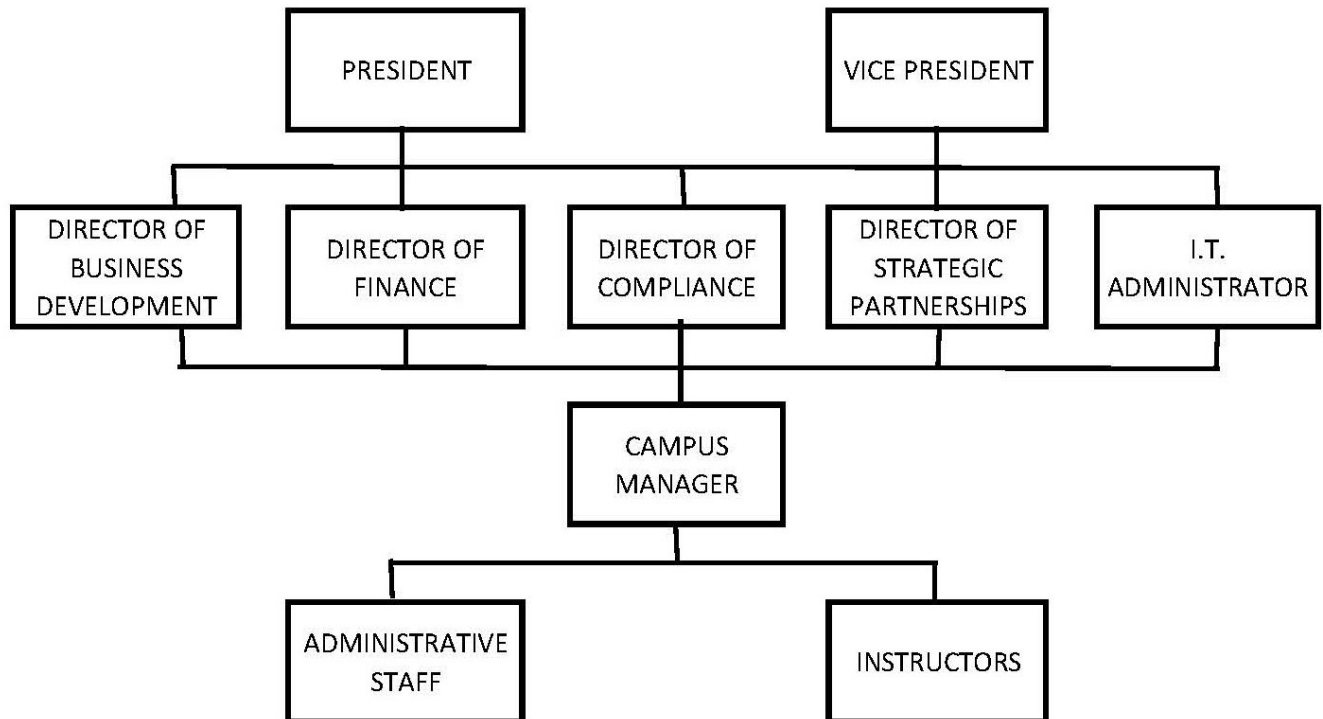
PRESIDENT

VICE PRESIDENT

DIRECTOR OF BUSINESS DEVELOPMENT

DIRECTOR OF FINANCE

DIRECTOR OF COMPLIANCE

DIRECTOR OF STRATEGIC PARTNERSHIPS

I.T. ADMINISTRATOR

CAMPUS MANAGER

ADMINISTRATIVE STAFF

INSTRUCTORS